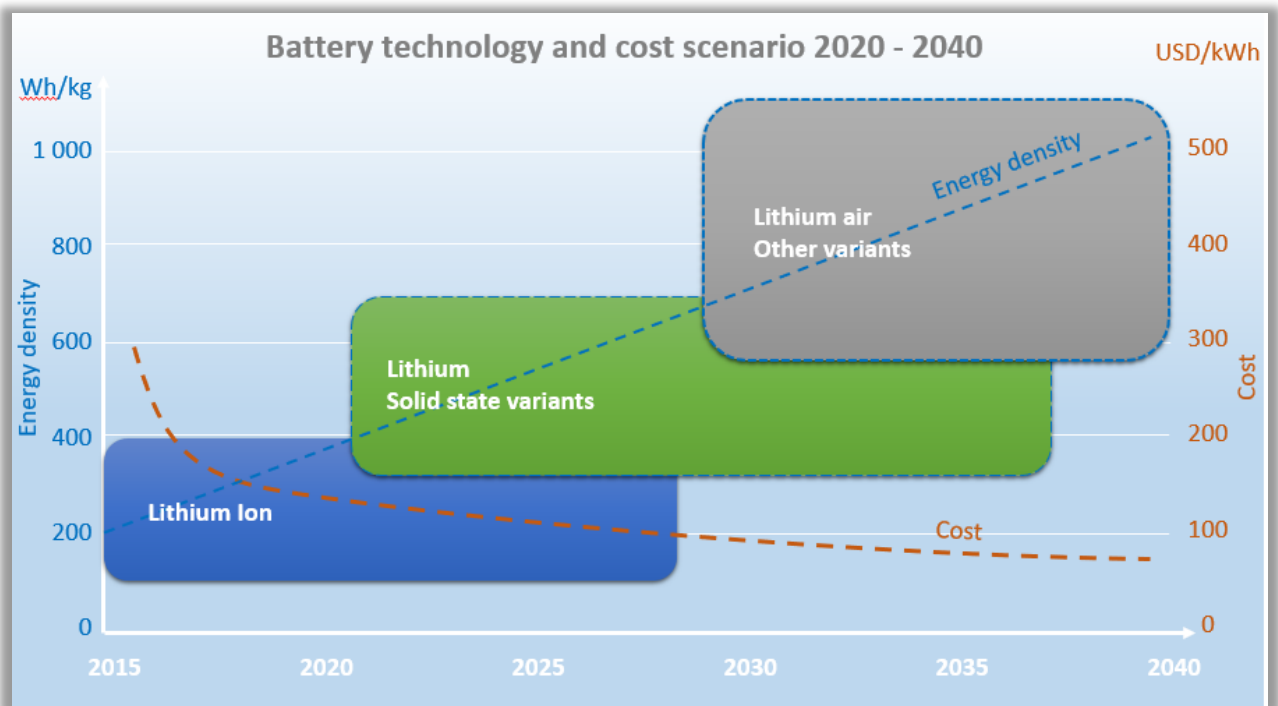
Battery technology and cost scenario 2020 - 2040

Wh/kg

USD/kWh

Energy density

Cost

1 000
800
600
400
200
0

500
400
300
200
100
0

Lithium air
Other variants

Energy density

Lithium
Solid state variants

Lithium Ion

Cost

2015
2020
2025
2030
2035
2040